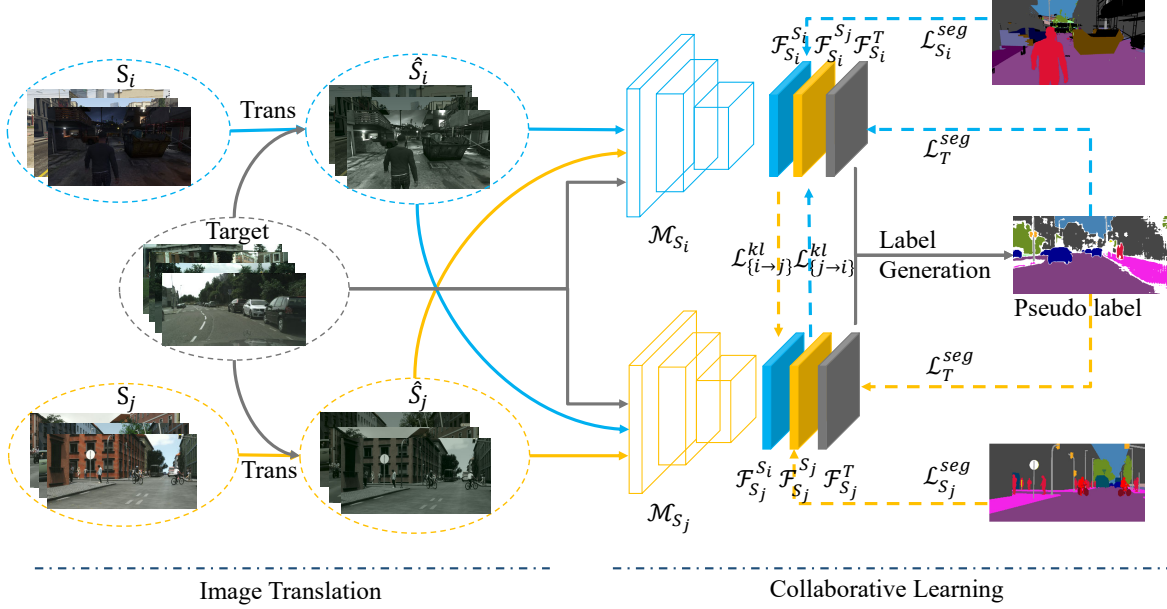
$S_i$

Trans

$\hat{S}_i$

Target

$S_j$

Trans

$\hat{S}_j$

$\mathcal{M}_{S_i}$

$\mathcal{M}_{S_j}$

$\mathcal{F}_{S_i}^{S_i}$ $\mathcal{F}_{S_i}^{S_j}$ $\mathcal{F}_{S_i}^{T}$

$\mathcal{L}_{S_i}^{seg}$

$\mathcal{L}_{T}^{seg}$

$\mathcal{L}_{\{i \to j\}}^{kl}$ $\mathcal{L}_{\{j \to i\}}^{kl}$

Label Generation

Pseudo label

$\mathcal{L}_{T}^{seg}$

$\mathcal{F}_{S_j}^{S_i}$ $\mathcal{F}_{S_j}^{S_j}$ $\mathcal{F}_{S_j}^{T}$

$\mathcal{L}_{S_j}^{seg}$

Image Translation

Collaborative Learning